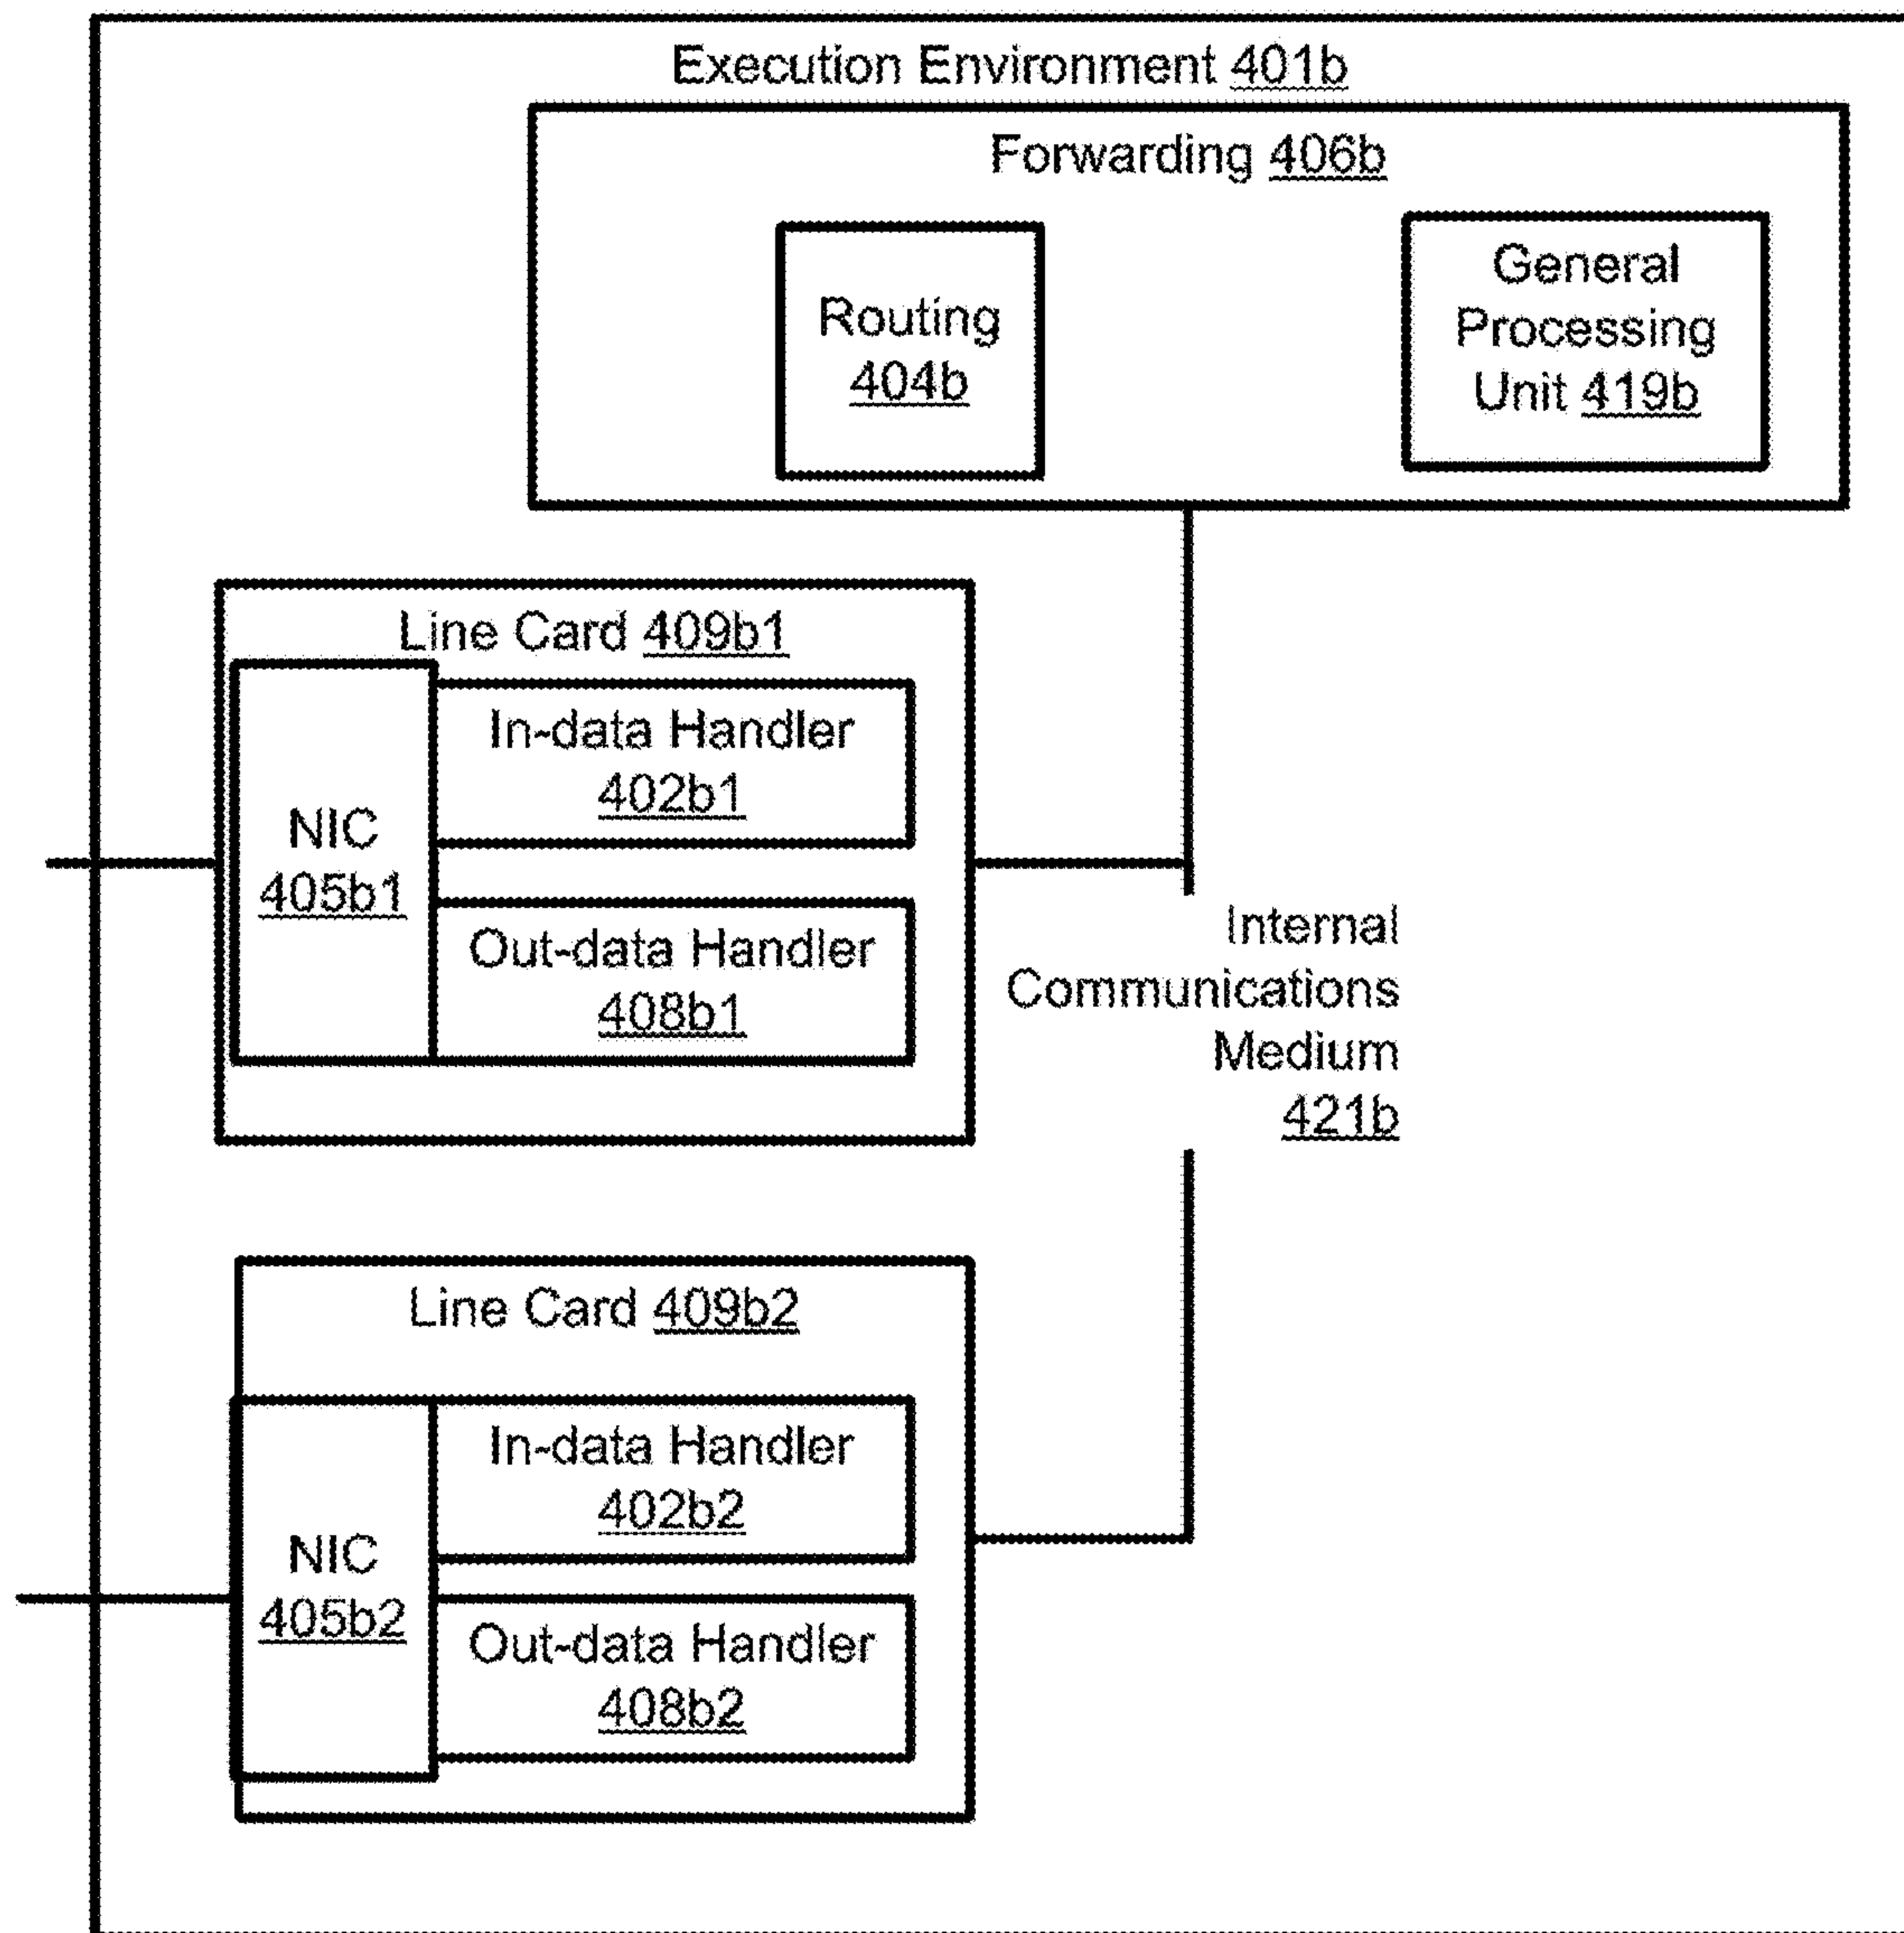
Execution Environment 401b

Forwarding 406b

Routing 404b

General Processing Unit 419b

Line Card 409b1

NIC 405b1

In-data Handler 402b1

Out-data Handler 408b1

Internal Communications Medium 421b

Line Card 409b2

NIC 405b2

In-data Handler 402b2

Out-data Handler 408b2